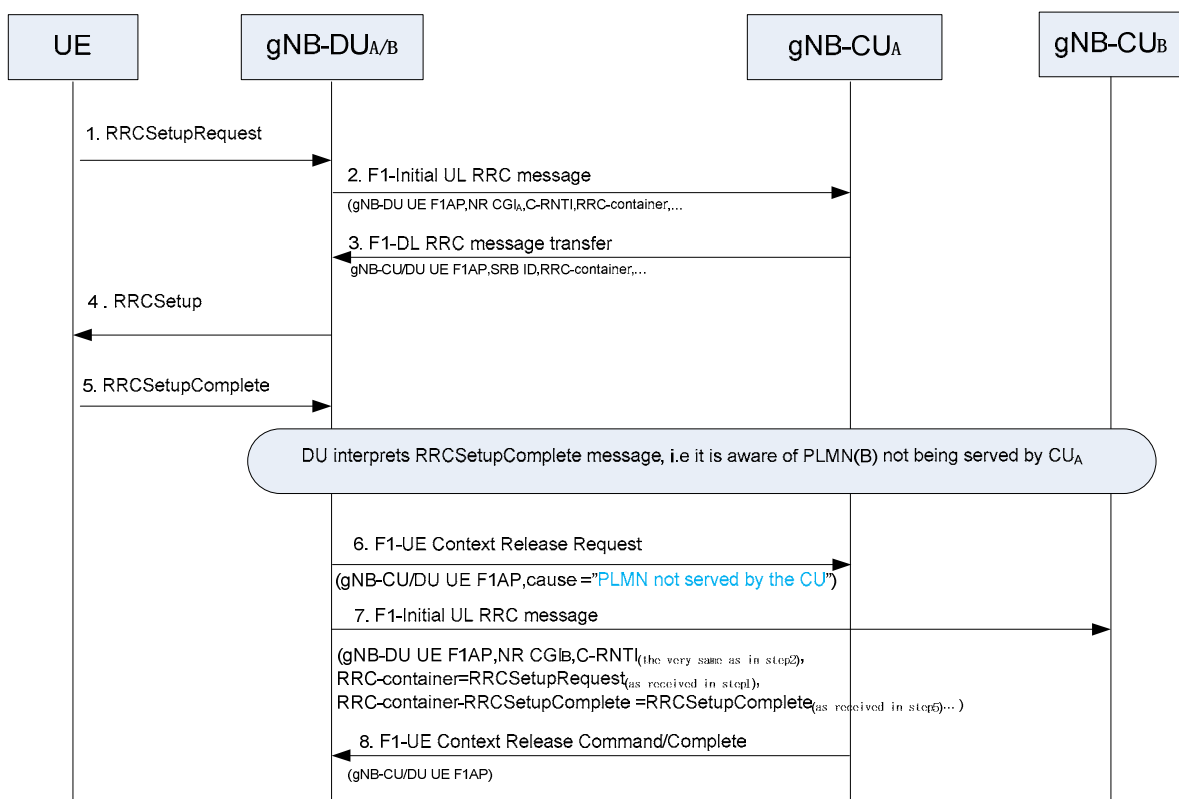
UE

gNB-DU$_{A/B}$

gNB-CU$_{A}$

gNB-CU$_{B}$

1. RRCSetupRequest

2. F1-Initial UL RRC message

(gNB-DU UE F1AP,NR CGI$_{A}$,C-RNTI,RRC-container,...

3. F1-DL RRC message transfer

gNB-CU/DU UE F1AP,SRB ID,RRC-container,...

4 . RRCSetup

5. RRCSetupComplete

DU interprets RRCSetupComplete message, i.e it is aware of PLMN(B) not being served by CU$_{A}$

6. F1-UE Context Release Request

(gNB-CU/DU UE F1AP,cause ="PLMN not served by the CU")

7. F1-Initial UL RRC message

(gNB-DU UE F1AP,NR CGI$_{B}$,C-RNTI$_{(\text{the very same as in step2})}$,
RRC-container=RRCSetupRequest$_{(\text{as received in step1})}$,
RRC-container-RRCSetupComplete =RRCSetupComplete$_{(\text{as received in step5})}$...)

8. F1-UE Context Release Command/Complete

(gNB-CU/DU UE F1AP)